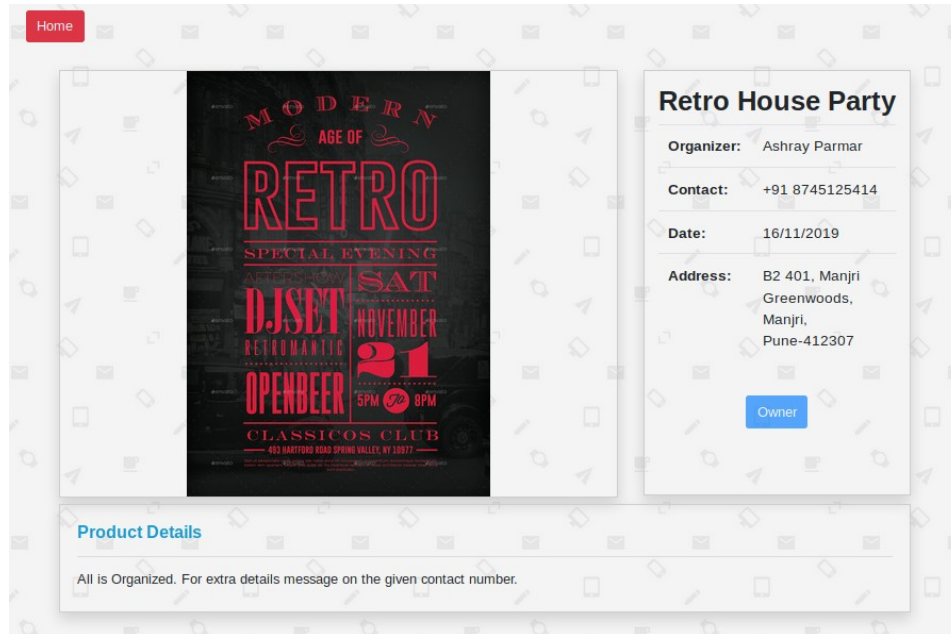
Home

MODERN
AGE OF
RETRO
SPECIAL EVENING
AFTERSHOW
DJSET
RETROMANTIC
OPENBEER
SAT
NOVEMBER
21
5PM TO 8PM
CLASSICOS CLUB
493 HARTFORD ROAD SPRING VALLEY, NY 10977

Retro House Party

Organizer: Ashray Parmar

Contact: +91 8745125414

Date: 16/11/2019

Address: B2 401, Manjri Greenwoods, Manjri, Pune-412307

Owner

Product Details

All is Organized. For extra details message on the given contact number.